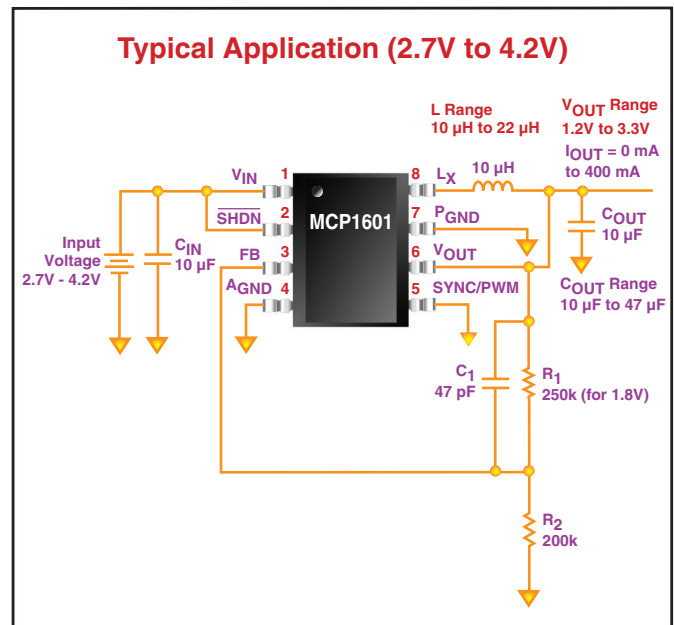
Typical Application (2.7V to 4.2V)

L Range
10 µH to 22 µH

$V_{OUT}$ Range
1.2V to 3.3V

$I_{OUT}$ = 0 mA to 400 mA

$V_{IN}$ 1
$\overline{SHDN}$ 2
FB 3
$A_{GND}$ 4

MCP1601

8 $L_X$
7 $P_{GND}$
6 $V_{OUT}$
5 SYNC/PWM

10 µH

$C_{OUT}$
10 µF

$C_{OUT}$ Range
10 µF to 47 µF

Input Voltage
2.7V - 4.2V

$C_{IN}$
10 µF

$C_1$
47 pF

$R_1$
250k (for 1.8V)

$R_2$
200k